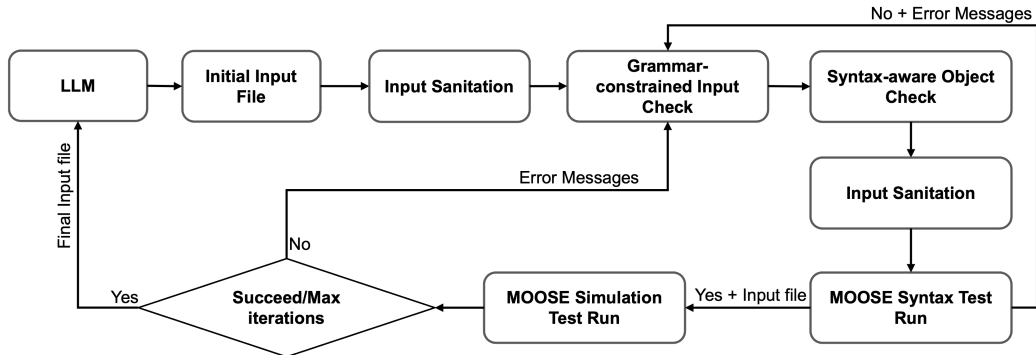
No + Error Messages

LLM

Initial Input File

Input Sanitation

Grammar-constrained Input Check

Syntax-aware Object Check

Input Sanitation

MOOSE Syntax Test Run

Yes + Input file

MOOSE Simulation Test Run

Succeed/Max iterations

Yes

No

Error Messages

Final Input file